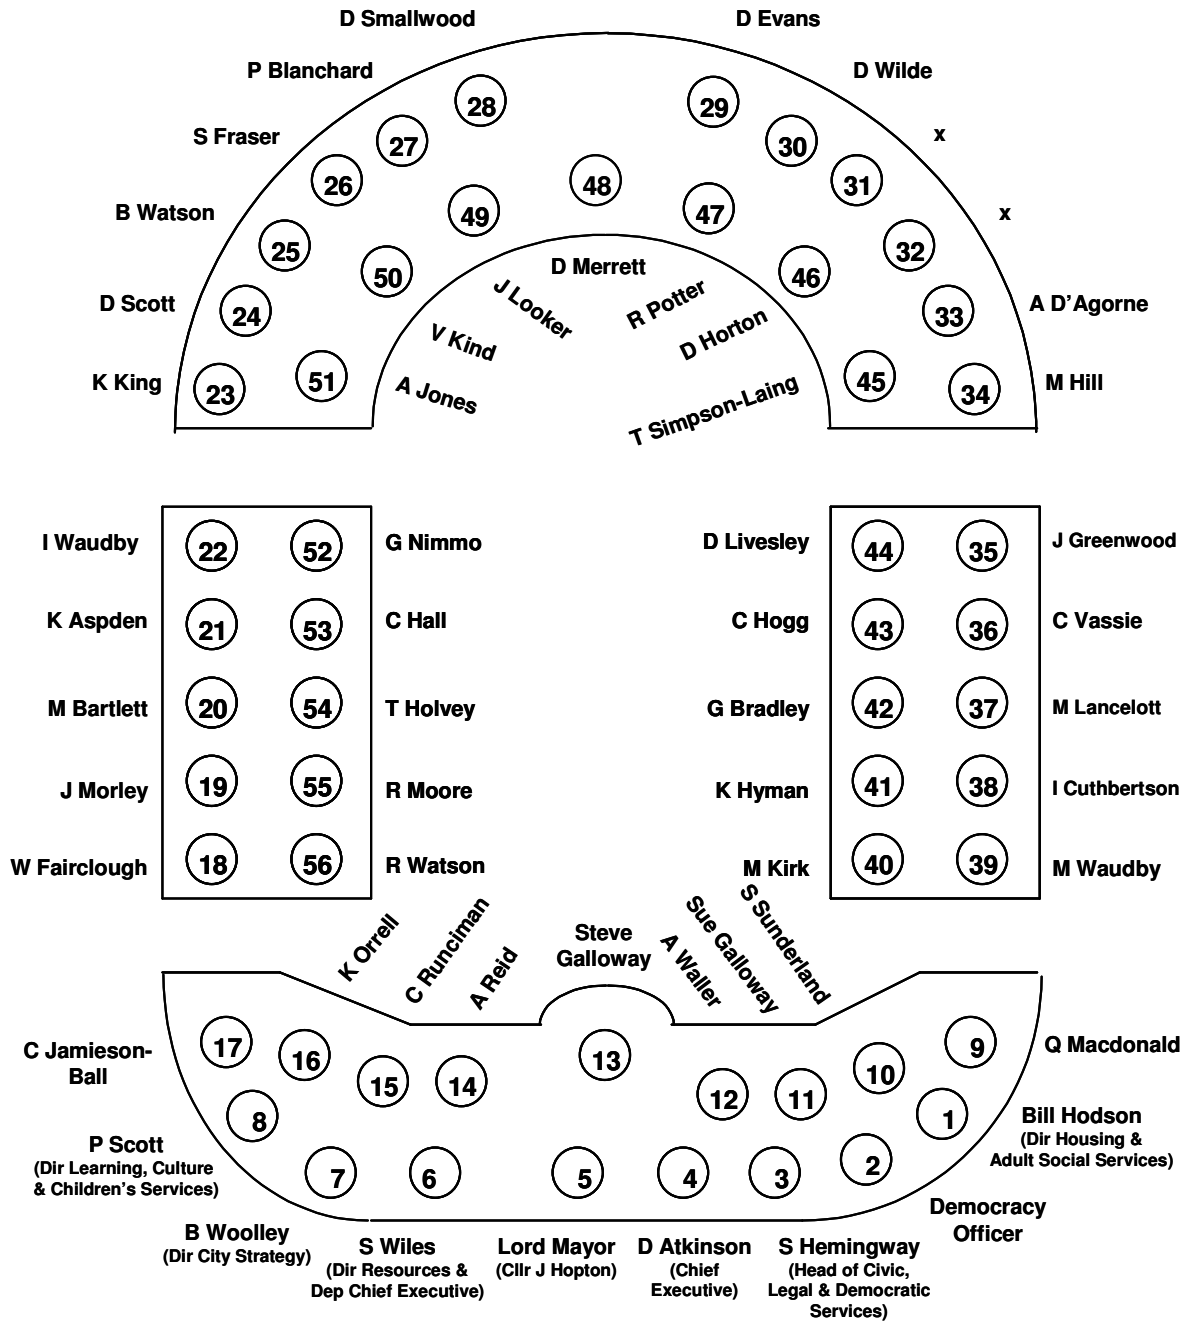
D Smallwood

D Evans

P Blanchard

D Wilde

28

29

S Fraser

27

30

x

26

48

31

49

47

B Watson

x

25

32

D Merrett

50

46

J Looker

R Potter

D Scott

24

33

A D'Agorne

V Kind

D Horton

K King

23

51

45

34

M Hill

A Jones

T Simpson-Laing

I Waudby

22

52

G Nimmo

D Livesley

44

35

J Greenwood

K Aspden

21

53

C Hall

C Hogg

43

36

C Vassie

M Bartlett

20

54

T Holvey

G Bradley

42

37

M Lancelott

J Morley

19

55

R Moore

K Hyman

41

38

I Cuthbertson

W Fairclough

18

56

R Watson

M Kirk

40

39

M Waudby

K Orrell

C Runciman

A Reid

Steve Galloway

A Waller

Sue Galloway

S Sunderland

C Jamieson-Ball

17

16

15

14

13

12

11

10

9

Q Macdonald

8

1

Bill Hodson
(Dir Housing & Adult Social Services)

P Scott
(Dir Learning, Culture & Children's Services)

7

6

5

4

3

2

Democracy Officer

B Woolley
(Dir City Strategy)

S Wiles
(Dir Resources & Dep Chief Executive)

Lord Mayor
(Cllr J Hopton)

D Atkinson
(Chief Executive)

S Hemingway
(Head of Civic, Legal & Democratic Services)